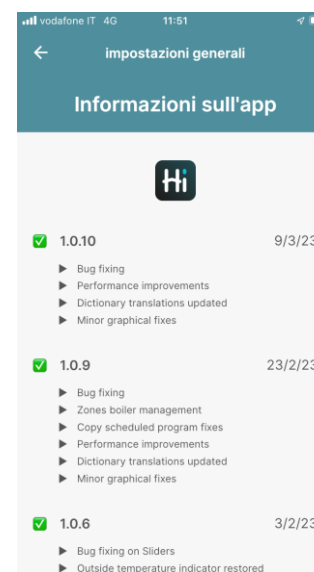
vodafone IT 4G 11:51

impostazioni generali

Informazioni sull'app

Hi

1.0.10 9/3/23

Bug fixing
Performance improvements
Dictionary translations updated
Minor graphical fixes

1.0.9 23/2/23

Bug fixing
Zones boiler management
Copy scheduled program fixes
Performance improvements
Dictionary translations updated
Minor graphical fixes

1.0.6 3/2/23

Bug fixing on Sliders
Outside temperature indicator restored